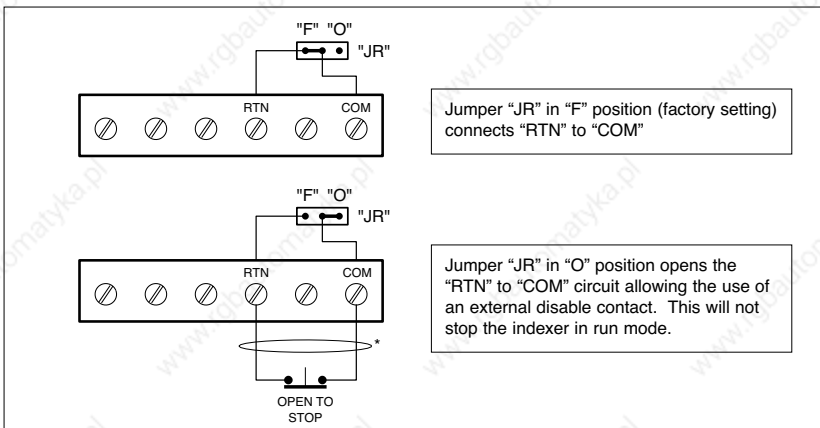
"F" "O"
"JR"

RTN COM

Jumper "JR" in "F" position (factory setting) connects "RTN" to "COM"

"F" "O"
"JR"

RTN COM

Jumper "JR" in "O" position opens the "RTN" to "COM" circuit allowing the use of an external disable contact. This will not stop the indexer in run mode.

*

OPEN TO STOP

www.rgbautomatyka.pl